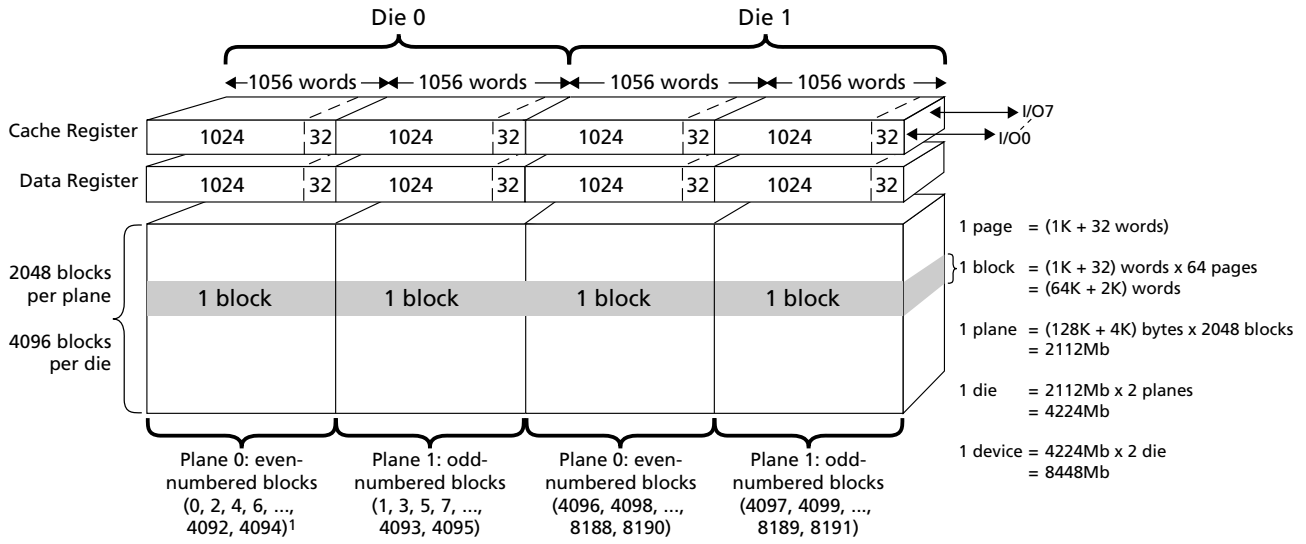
Die 0

Die 1

1056 words

1056 words

1056 words

1056 words

Cache Register

| 1024 | 32 | 1024 | 32 | 1024 | 32 | 1024 | 32 |
|---|---|---|---|---|---|---|---|

I/O7

I/O0

Data Register

| 1024 | 32 | 1024 | 32 | 1024 | 32 | 1024 | 32 |
|---|---|---|---|---|---|---|---|

2048 blocks per plane

4096 blocks per die

1 block

1 block

1 block

1 block

1 page = (1K + 32 words)

1 block = (1K + 32) words x 64 pages
= (64K + 2K) words

1 plane = (128K + 4K) bytes x 2048 blocks
= 2112Mb

1 die = 2112Mb x 2 planes
= 4224Mb

1 device = 4224Mb x 2 die
= 8448Mb

Plane 0: even-numbered blocks (0, 2, 4, 6, ..., 4092, 4094)$^1$

Plane 1: odd-numbered blocks (1, 3, 5, 7, ..., 4093, 4095)

Plane 0: even-numbered blocks (4096, 4098, ..., 8188, 8190)

Plane 1: odd-numbered blocks (4097, 4099, ..., 8189, 8191)